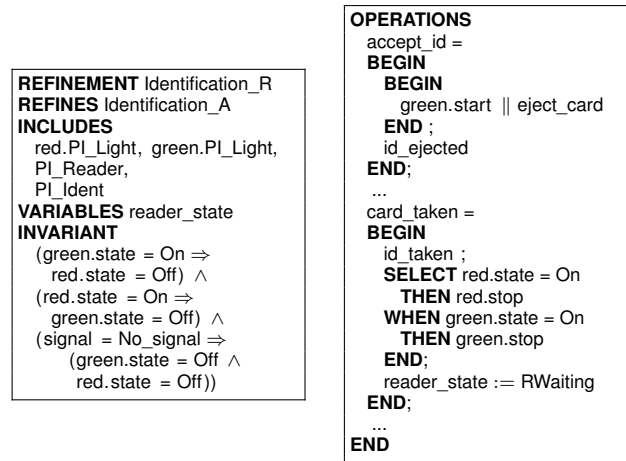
**REFINEMENT** Identification_R
**REFINES** Identification_A
**INCLUDES**
red.PI_Light, green.PI_Light,
PI_Reader,
PI_Ident
**VARIABLES** reader_state
**INVARIANT**
(green.state = On $\Rightarrow$
red.state = Off) $\wedge$
(red.state = On $\Rightarrow$
green.state = Off) $\wedge$
(signal = No_signal $\Rightarrow$
(green.state = Off $\wedge$
red.state = Off))

**OPERATIONS**
accept_id =
**BEGIN**
**BEGIN**
green.start $\|$ eject_card
**END** ;
id_ejected
**END**;
...
card_taken =
**BEGIN**
id_taken ;
**SELECT** red.state = On
**THEN** red.stop
**WHEN** green.state = On
**THEN** green.stop
**END**;
reader_state := RWaiting
**END**;
...
**END**